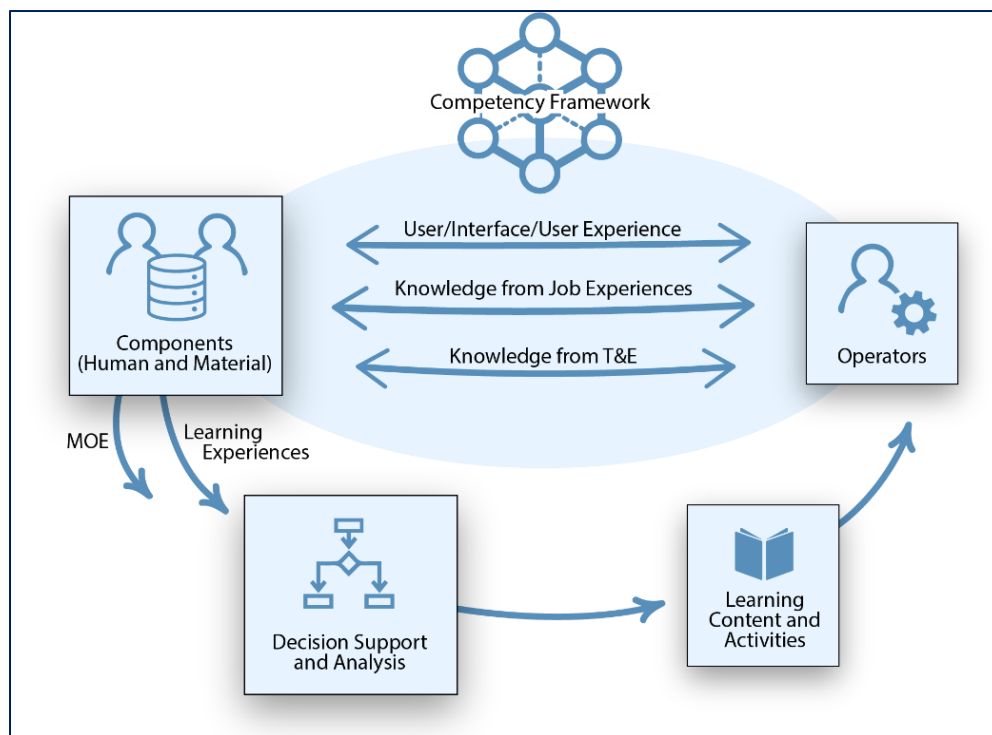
Competency Framework

Components (Human and Material)

User/Interface/User Experience

Knowledge from Job Experiences

Knowledge from T&E

Operators

MOE

Learning Experiences

Decision Support and Analysis

Learning Content and Activities